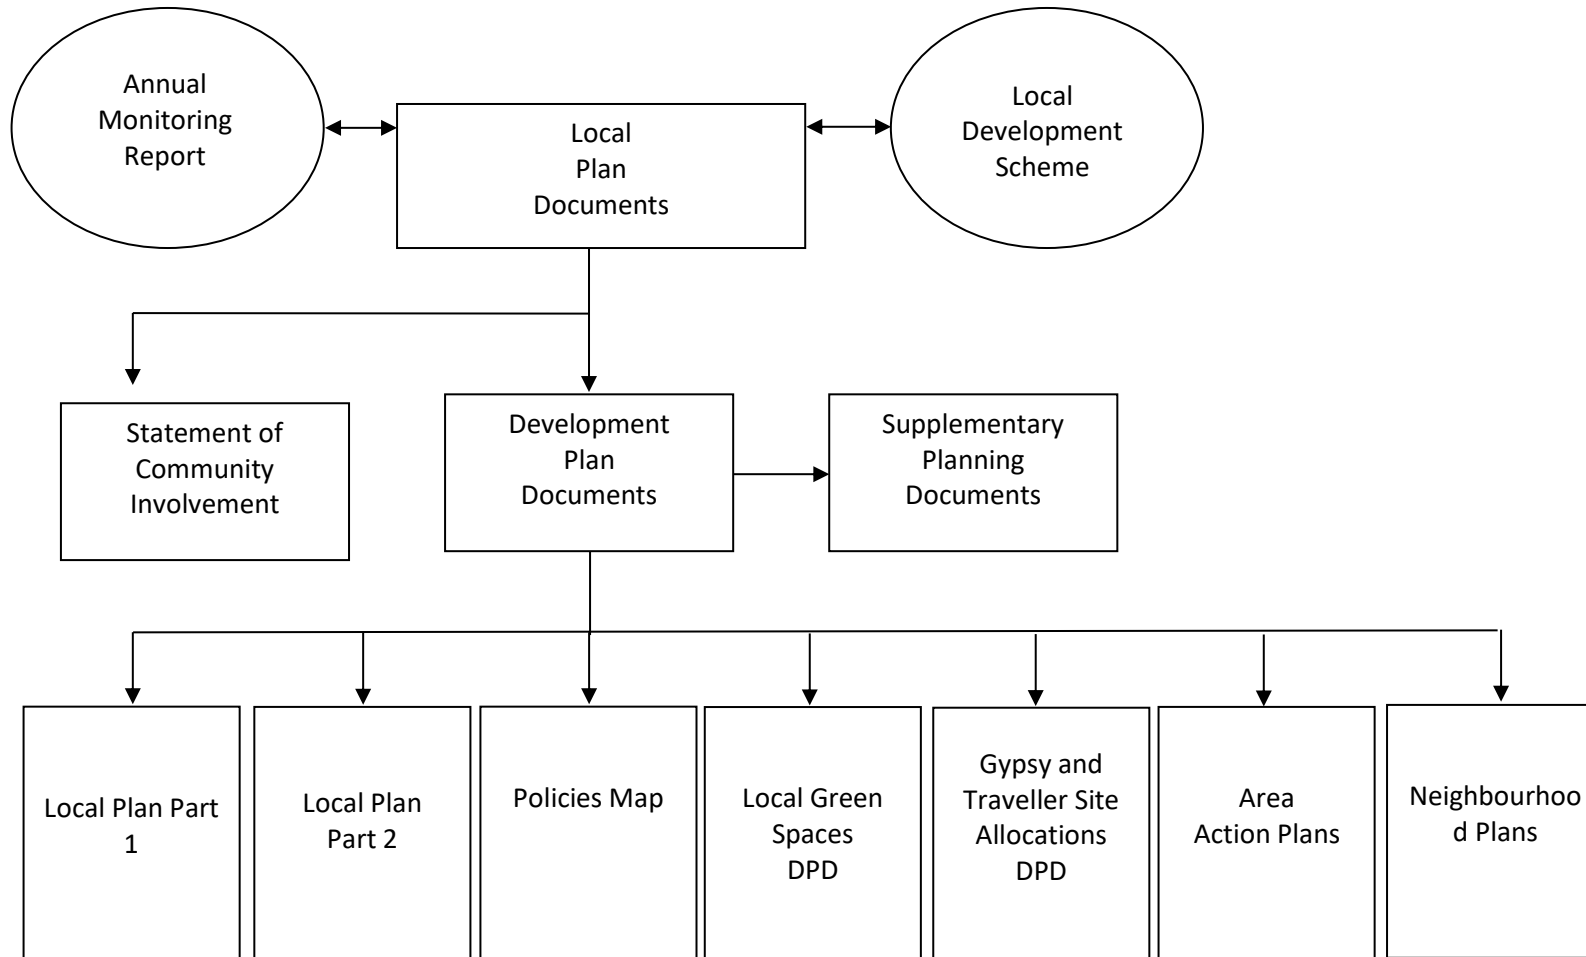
Annual Monitoring Report

Local Plan Documents

Local Development Scheme

Statement of Community Involvement

Development Plan Documents

Supplementary Planning Documents

Local Plan Part 1

Local Plan Part 2

Policies Map

Local Green Spaces DPD

Gypsy and Traveller Site Allocations DPD

Area Action Plans

Neighbourhood Plans